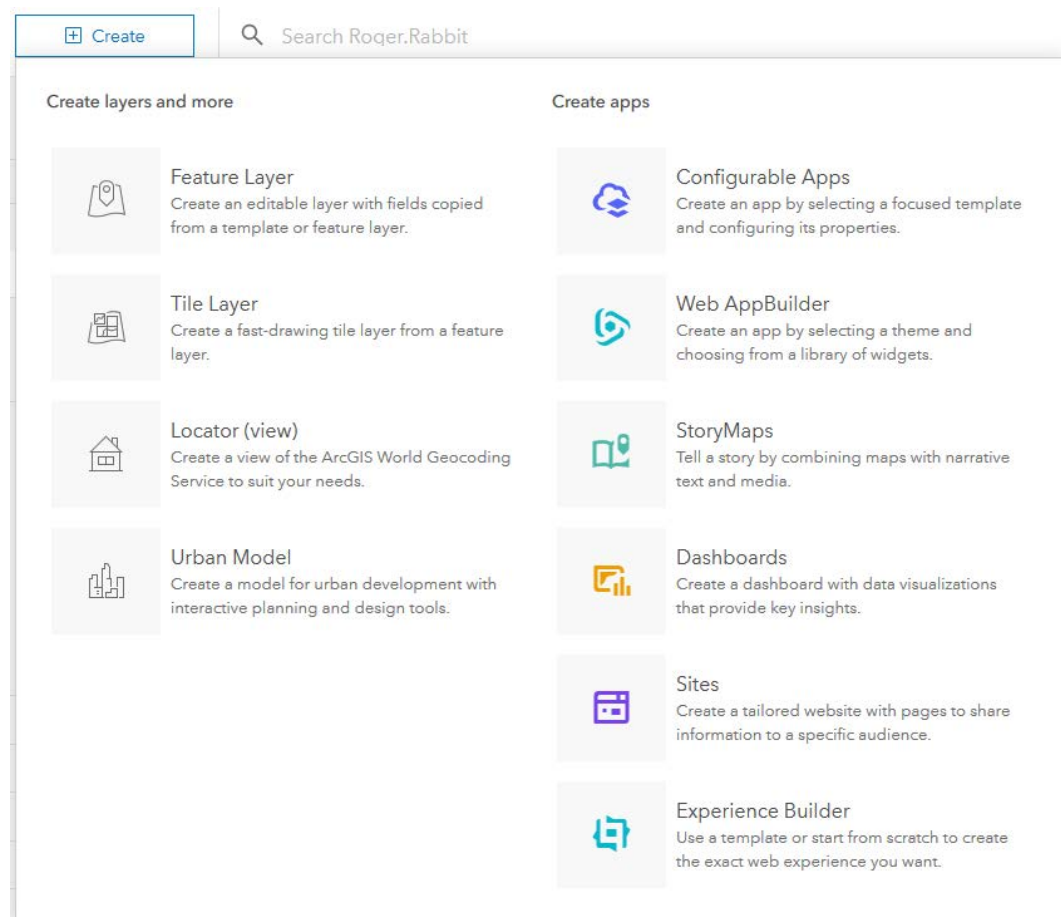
Create

Search Roger.Rabbit

Create layers and more

Feature Layer
Create an editable layer with fields copied from a template or feature layer.

Tile Layer
Create a fast-drawing tile layer from a feature layer.

Locator (view)
Create a view of the ArcGIS World Geocoding Service to suit your needs.

Urban Model
Create a model for urban development with interactive planning and design tools.

Create apps

Configurable Apps
Create an app by selecting a focused template and configuring its properties.

Web AppBuilder
Create an app by selecting a theme and choosing from a library of widgets.

StoryMaps
Tell a story by combining maps with narrative text and media.

Dashboards
Create a dashboard with data visualizations that provide key insights.

Sites
Create a tailored website with pages to share information to a specific audience.

Experience Builder
Use a template or start from scratch to create the exact web experience you want.